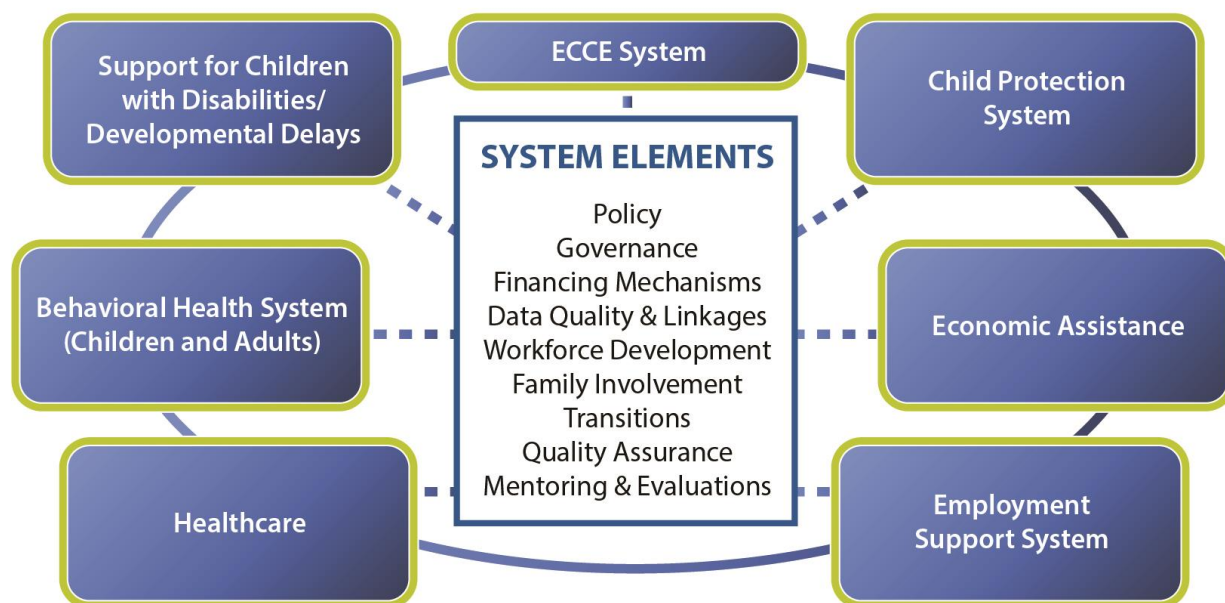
Support for Children with Disabilities/ Developmental Delays

ECCE System

Child Protection System

SYSTEM ELEMENTS

Policy
Governance
Financing Mechanisms
Data Quality & Linkages
Workforce Development
Family Involvement
Transitions
Quality Assurance
Mentoring & Evaluations

Behavioral Health System (Children and Adults)

Economic Assistance

Healthcare

Employment Support System